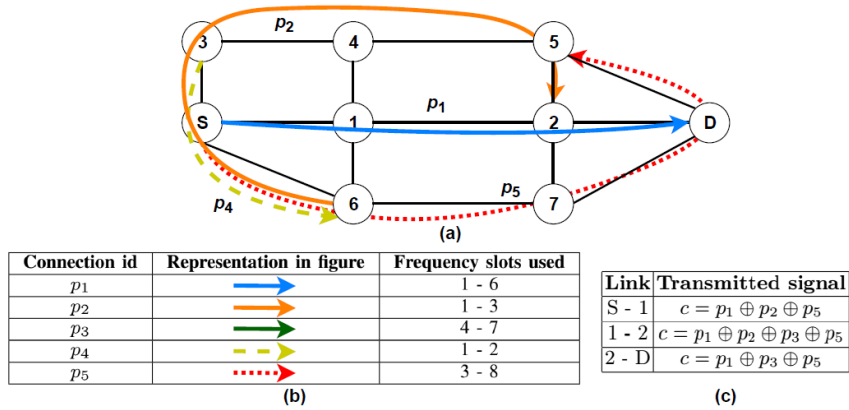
$p_2$

3

4

5

S

1

$p_1$

2

D

$p_5$

$p_4$

6

7

(a)

| Connection id | Representation in figure | Frequency slots used |
|---|---|---|
| $p_1$ | | 1 - 6 |
| $p_2$ | | 1 - 3 |
| $p_3$ | | 4 - 7 |
| $p_4$ | | 1 - 2 |
| $p_5$ | | 3 - 8 |

(b)

| Link | Transmitted signal |
|---|---|
| S - 1 | $c = p_1 \oplus p_2 \oplus p_5$ |
| 1 - 2 | $c = p_1 \oplus p_2 \oplus p_3 \oplus p_5$ |
| 2 - D | $c = p_1 \oplus p_3 \oplus p_5$ |

(c)